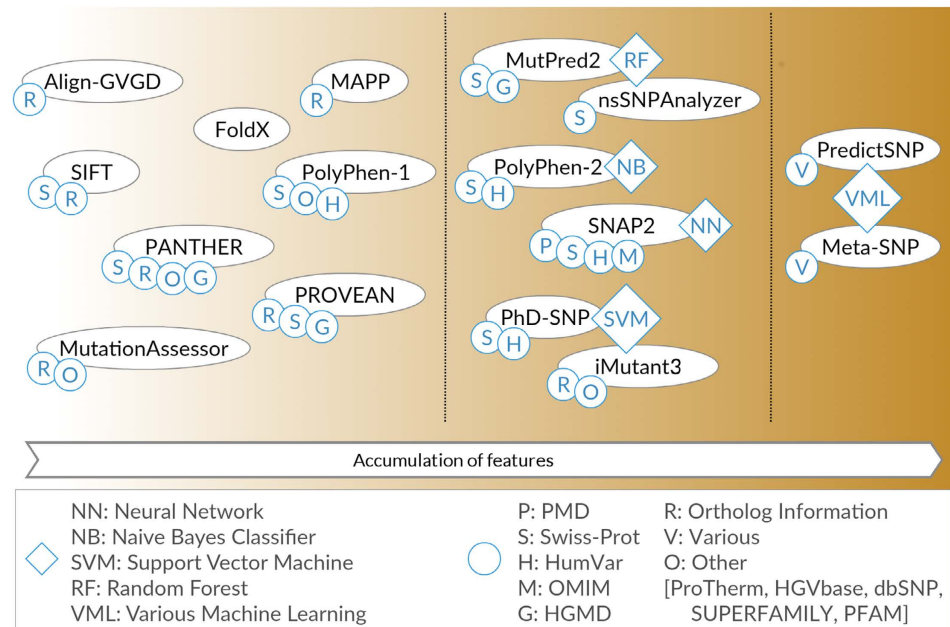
Align-GVGD
R

MAPP
R

FoldX

SIFT
S R

PolyPhen-1
S O H

PANTHER
S R O G

PROVEAN
R S G

MutationAssessor
R O

MutPred2
RF
S G

nsSNPAnalyzer
S

PolyPhen-2
NB
S H

SNAP2
NN
P S H M

PhD-SNP
SVM
S H

iMutant3
R O

PredictSNP
V

VML

Meta-SNP
V

Accumulation of features

NN: Neural Network
NB: Naive Bayes Classifier
SVM: Support Vector Machine
RF: Random Forest
VML: Various Machine Learning

P: PMD
S: Swiss-Prot
H: HumVar
M: OMIM
G: HGMD

R: Ortholog Information
V: Various
O: Other
[ProTherm, HGVbase, dbSNP, SUPERFAMILY, PFAM]